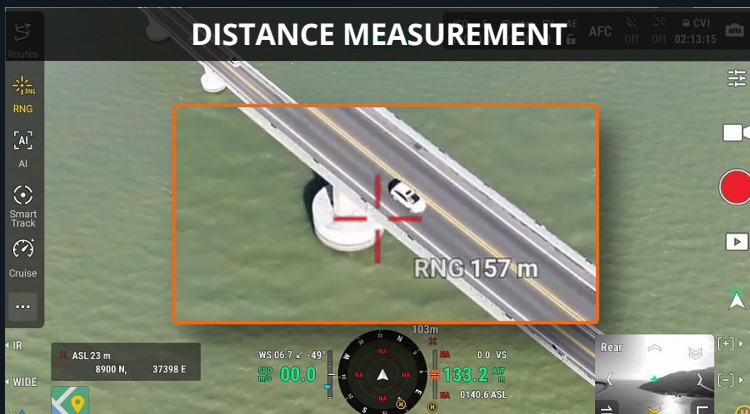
DISTANCE MEASUREMENT

Routes

RNG

RNG

AI

Smart Track

Cruise

...

IR

WIDE

AFC

Off

Off

CVI

02:13:15

RNG 157 m

ASL 23 m

8900 N, 37398 E

WS 06.7 ↙ -49°

SPD m/s

00.0

103m

0.0 VS

133.2

ALT m

0140.6 ASL

Rear

[+]

[-]